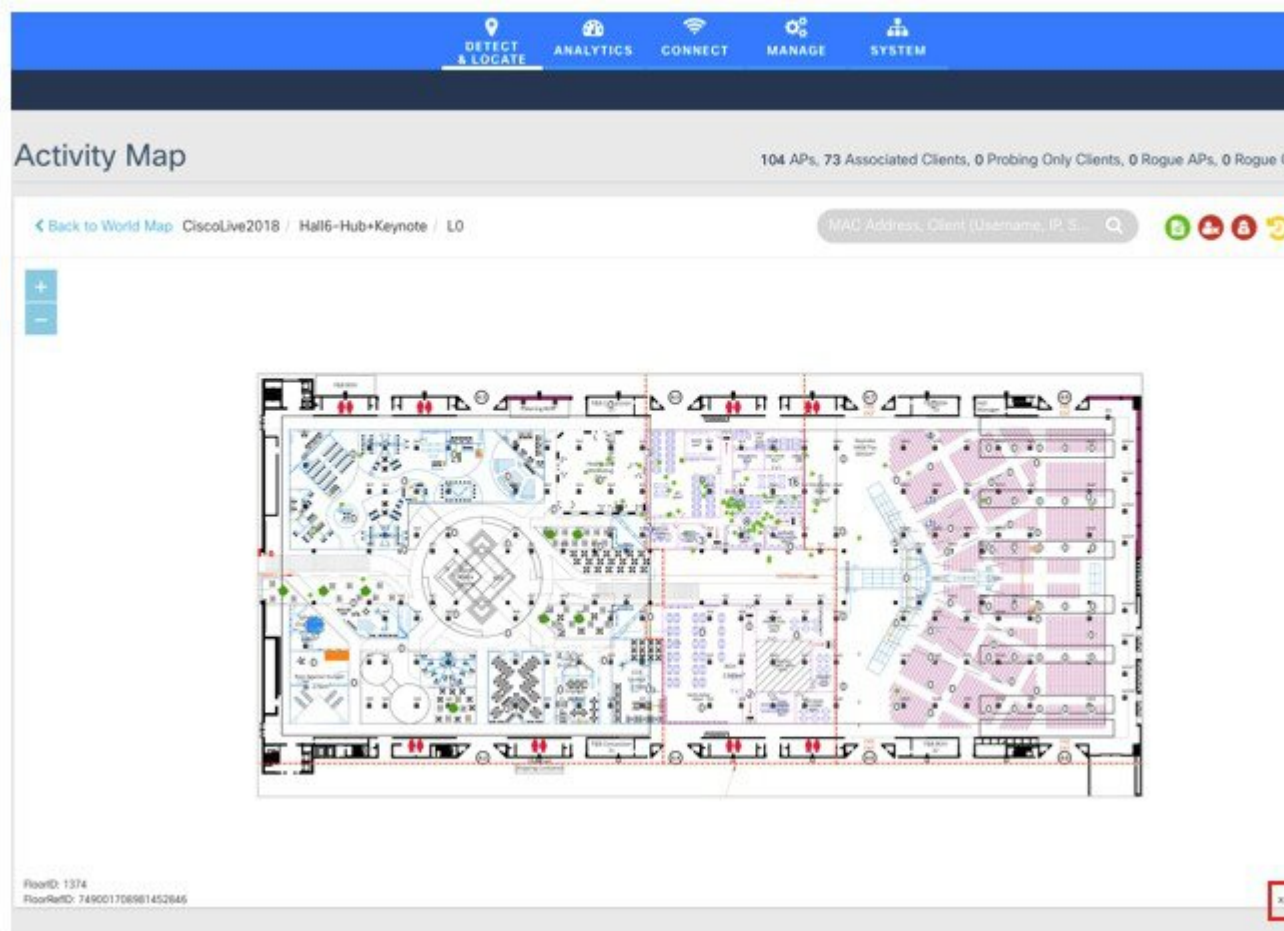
DETECT & LOCATE   ANALYTICS   CONNECT   MANAGE   SYSTEM

Activity Map

104 APs, 73 Associated Clients, 0 Probing Only Clients, 0 Rogue APs, 0 Rogue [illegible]

< Back to World Map  CiscoLive2018 / Hall6-Hub+Keynote / L0

MAC Address, Client (Username, IP, S...

+
−

FloorID: 1374
FloorRefID: 749001706961452646